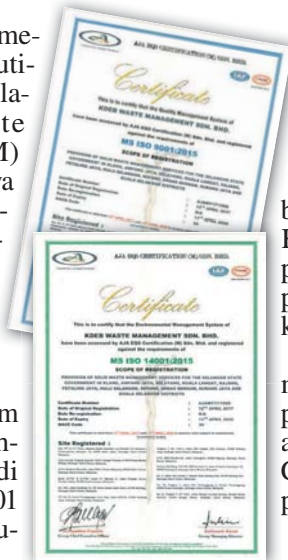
ame-
uti-
la-
ate
M)
ra
-

Certificate
This is to certify that the Quality Management System of
KDEB WASTE MANAGEMENT SDN. BHD.
MS ISO 9001:2015
SCOPE OF REGISTRATION

AJA EQS CERTIFICATION (M) SDN. BHD.
Certificate
This is to certify that the Environmental Management System of
KDEB WASTE MANAGEMENT SDN. BHD.
have been assessed by AJA EQS Certification (M) Sdn. Bhd. and registered against the requirements of
MS ISO 14001:2015
SCOPE OF REGISTRATION
Site Registered :

b
K
p
p
k

n
p
a
C
p

m
n-
di
01
u-